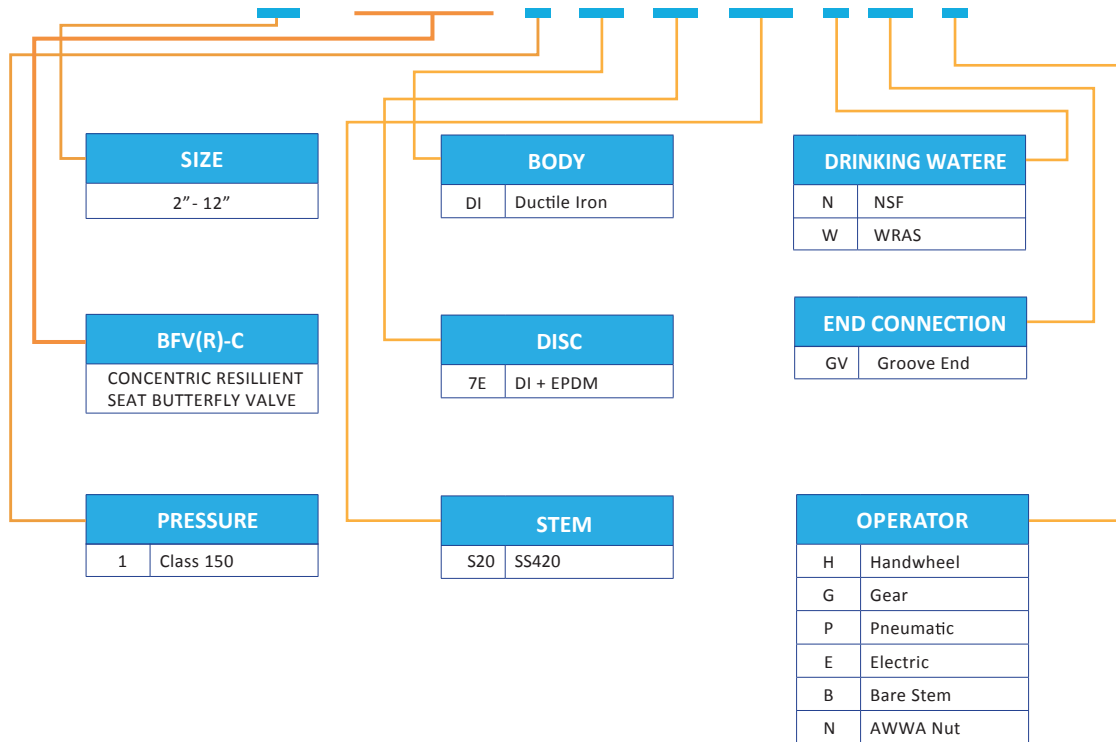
SIZE

2”- 12”

BODY

| DI | Ductile Iron |
|---|---|

DRINKING WATERE

| N | NSF |
|---|---|
| W | WRAS |

BFV(R)-C

CONCENTRIC RESILLIENT SEAT BUTTERFLY VALVE

DISC

| 7E | DI + EPDM |
|---|---|

END CONNECTION

| GV | Groove End |
|---|---|

PRESSURE

| 1 | Class 150 |
|---|---|

STEM

| S20 | SS420 |
|---|---|

OPERATOR

| H | Handwheel |
|---|---|
| G | Gear |
| P | Pneumatic |
| E | Electric |
| B | Bare Stem |
| N | AWWA Nut |